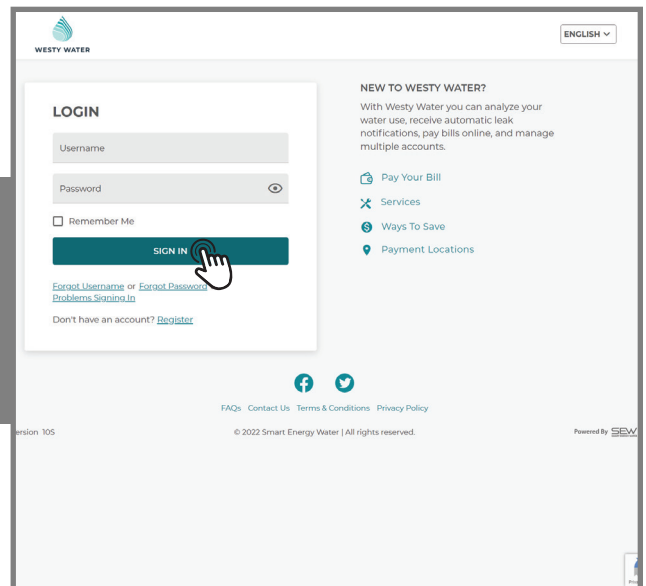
WESTY WATER

ENGLISH

LOGIN

Username

Password

Remember Me

SIGN IN

Forgot Username or Forgot Password
Problems Signing In

Don't have an account? Register

NEW TO WESTY WATER?

With Westy Water you can analyze your water use, receive automatic leak notifications, pay bills online, and manage multiple accounts.

Pay Your Bill

Services

Ways To Save

Payment Locations

FAQs Contact Us Terms & Conditions Privacy Policy

ersion 105

© 2022 Smart Energy Water | All rights reserved.

Powered By SEW